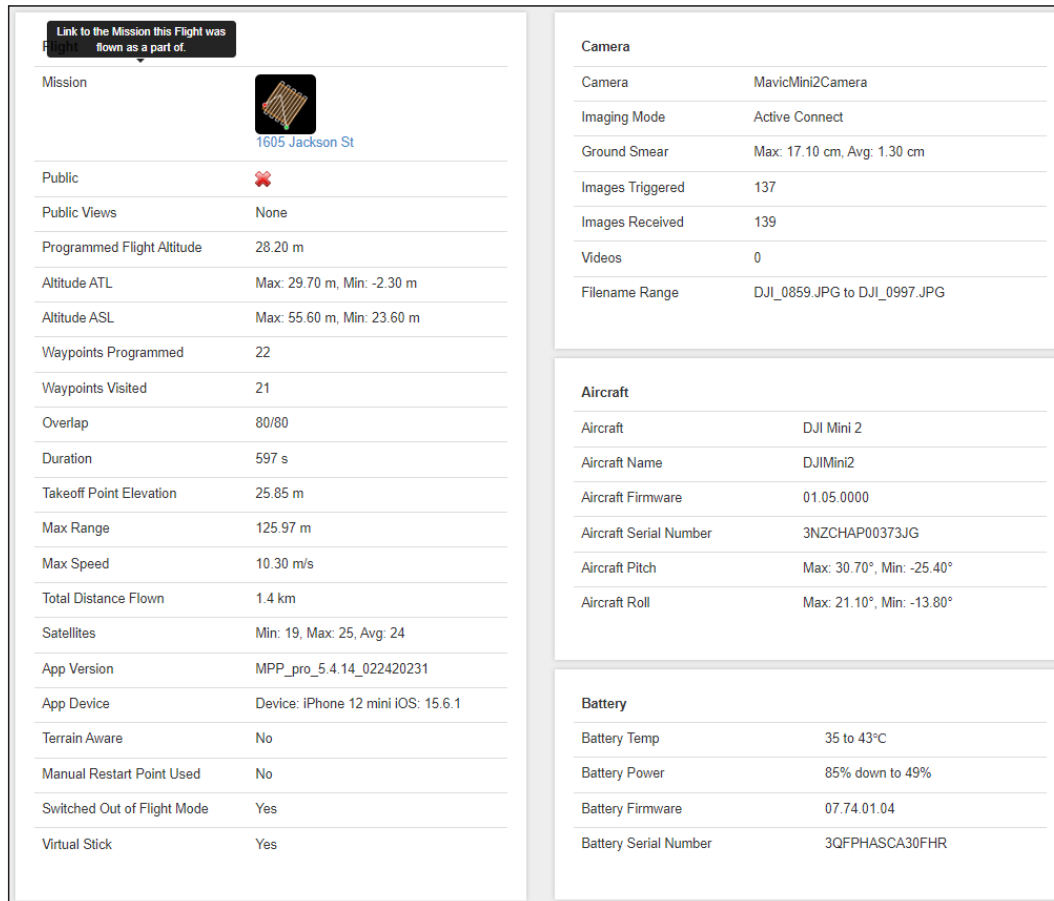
Link to the Mission this Flight was flown as a part of.

Flight

| | |
|---|---|
| Mission | 1605 Jackson St |
| Public | |
| Public Views | None |
| Programmed Flight Altitude | 28.20 m |
| Altitude ATL | Max: 29.70 m, Min: -2.30 m |
| Altitude ASL | Max: 55.60 m, Min: 23.60 m |
| Waypoints Programmed | 22 |
| Waypoints Visited | 21 |
| Overlap | 80/80 |
| Duration | 597 s |
| Takeoff Point Elevation | 25.85 m |
| Max Range | 125.97 m |
| Max Speed | 10.30 m/s |
| Total Distance Flown | 1.4 km |
| Satellites | Min: 19, Max: 25, Avg: 24 |
| App Version | MPP_pro_5.4.14_022420231 |
| App Device | Device: iPhone 12 mini iOS: 15.6.1 |
| Terrain Aware | No |
| Manual Restart Point Used | No |
| Switched Out of Flight Mode | Yes |
| Virtual Stick | Yes |

Camera

| | |
|---|---|
| Camera | MavicMini2Camera |
| Imaging Mode | Active Connect |
| Ground Smear | Max: 17.10 cm, Avg: 1.30 cm |
| Images Triggered | 137 |
| Images Received | 139 |
| Videos | 0 |
| Filename Range | DJI_0859.JPG to DJI_0997.JPG |

Aircraft

| | |
|---|---|
| Aircraft | DJI Mini 2 |
| Aircraft Name | DJIMini2 |
| Aircraft Firmware | 01.05.0000 |
| Aircraft Serial Number | 3NZCHAP00373JG |
| Aircraft Pitch | Max: 30.70°, Min: -25.40° |
| Aircraft Roll | Max: 21.10°, Min: -13.80° |

Battery

| | |
|---|---|
| Battery Temp | 35 to 43°C |
| Battery Power | 85% down to 49% |
| Battery Firmware | 07.74.01.04 |
| Battery Serial Number | 3QFPHASCA30FHR |